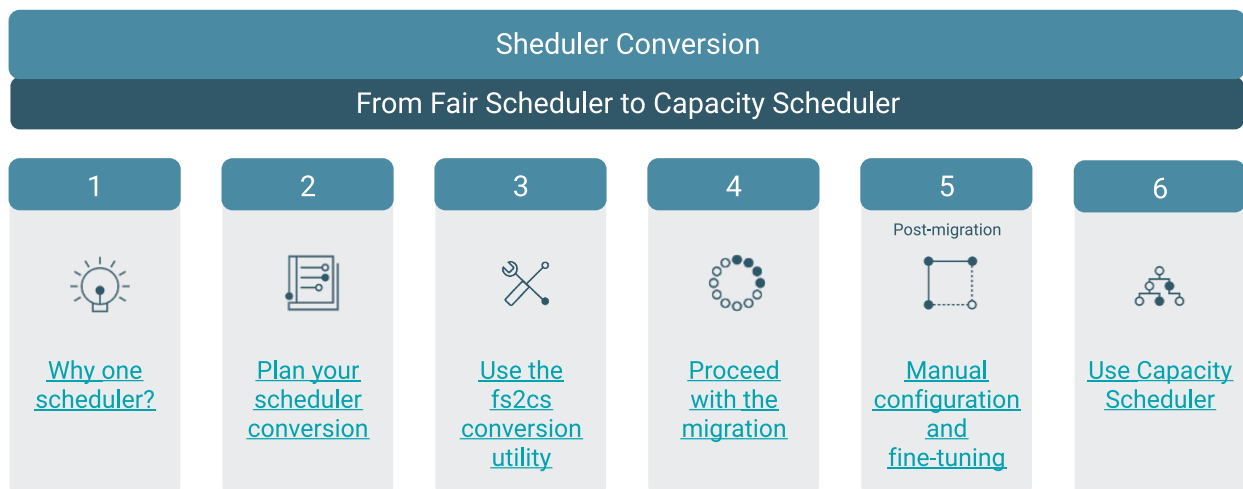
Sheduler Conversion

From Fair Scheduler to Capacity Scheduler

1

Why one scheduler?

2

Plan your scheduler conversion

3

Use the fs2cs conversion utility

4

Proceed with the migration

5

Post-migration

Manual configuration and fine-tuning

6

Use Capacity Scheduler